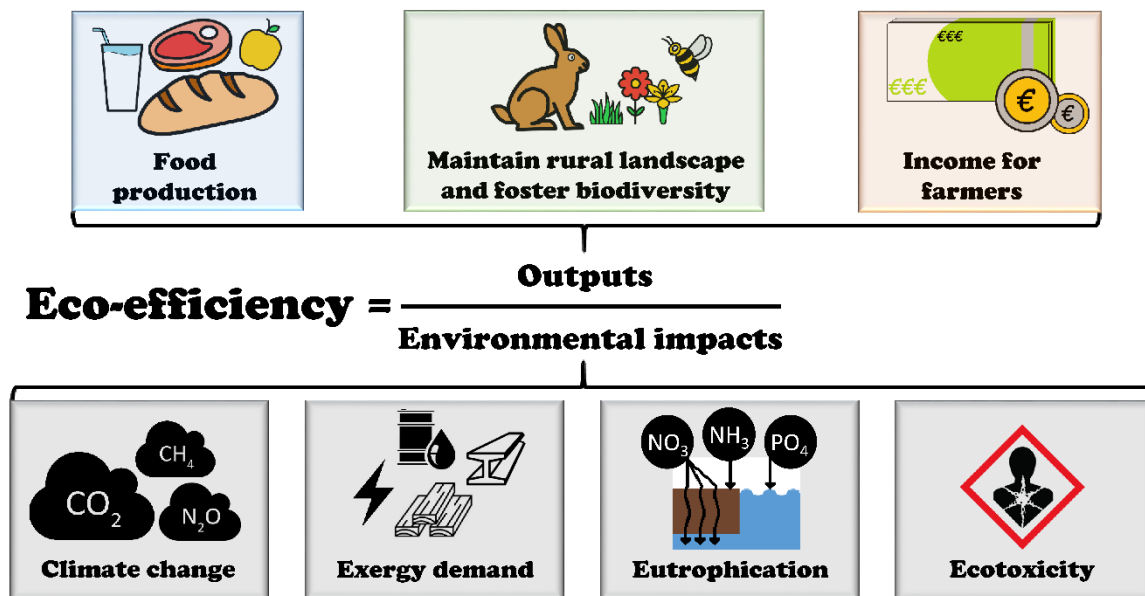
Food production

€€€

€€€

Maintain rural landscape and foster biodiversity

€

€

Income for farmers

Eco-efficiency = $\frac{\text{Outputs}}{\text{Environmental impacts}}$

$CH_4$

$CO_2$

$N_2O$

Climate change

Exergy demand

$NO_3$

$NH_3$

$PO_4$

Eutrophication

Ecotoxicity